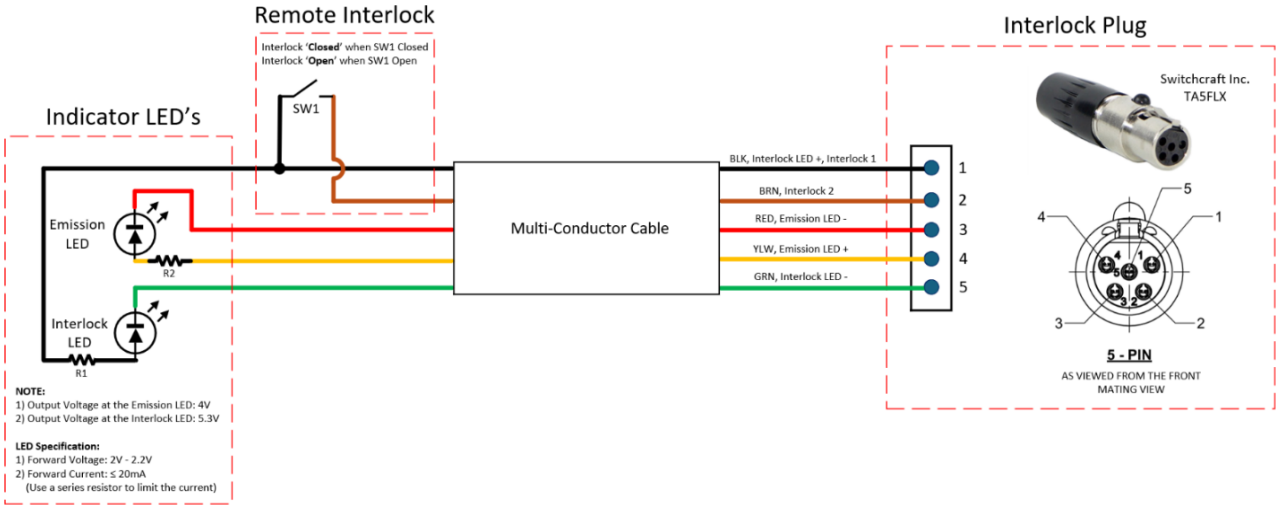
Remote Interlock

Interlock '**Closed**' when SW1 Closed
Interlock '**Open**' when SW1 Open

SW1

Interlock Plug

Switchcraft Inc.
TA5FLX

Indicator LED's

Emission LED

R2

Interlock LED

R1

Multi-Conductor Cable

BLK, Interlock LED +, Interlock 1
BRN, Interlock 2
RED, Emission LED -
YLW, Emission LED +
GRN, Interlock LED -

1
2
3
4
5

5
4
1
3
2
4 1
5
3 2

5 - PIN

AS VIEWED FROM THE FRONT MATING VIEW

NOTE:
1) Output Voltage at the Emission LED: 4V
2) Output Voltage at the Interlock LED: 5.3V

LED Specification:
1) Forward Voltage: 2V - 2.2V
2) Forward Current: ≤ 20mA
(Use a series resistor to limit the current)